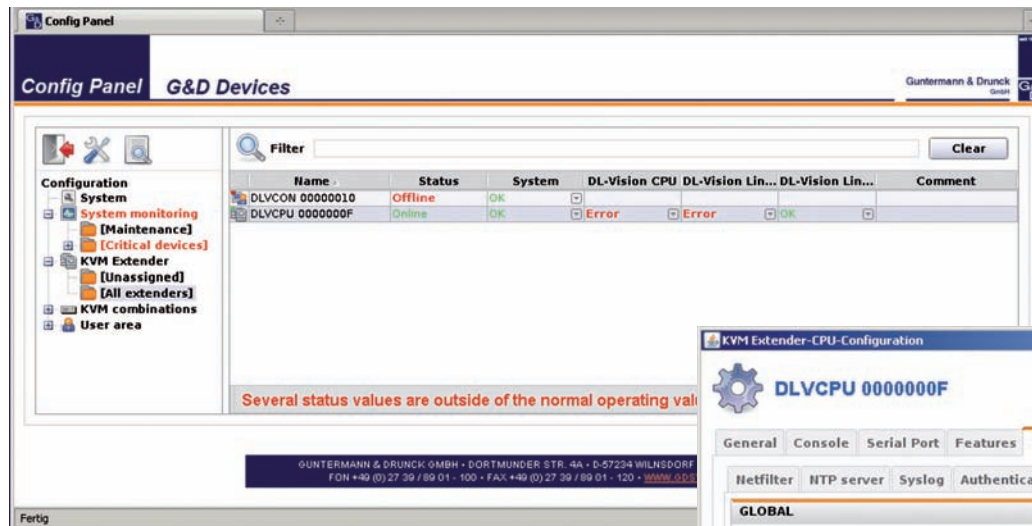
Config Panel

Config Panel G&D Devices

Guntermann & Drunck GmbH

Configuration
System
System monitoring
[Maintenance]
[Critical devices]
KVM Extender
[Unassigned]
[All extenders]
KVM combinations
User area

Filter

Clear

| Name | Status | System | DL-Vision CPU | DL-Vision Lin... | DL-Vision Lin... | Comment |
|---|---|---|---|---|---|---|
| DLVCON 00000010 | Offline | OK | | | | |
| DLVCPU 0000000F | Online | OK | Error | Error | OK | |

Several status values are outside of the normal operating val

GUNTERMANN & DRUNCK GMBH · DORTMUNDER STR. 4A · D-57234 WILNSDORF
FON +49 (0) 27 39 / 89 01 - 100 · FAX +49 (0) 27 39 / 89 01 - 120 · www.gds

Fertig

KVM Extender-CPU-Configuration

DLVCPU 0000000F

General Console Serial Port Features

Netfilter NTP server Syslog Authentica

GLOBAL